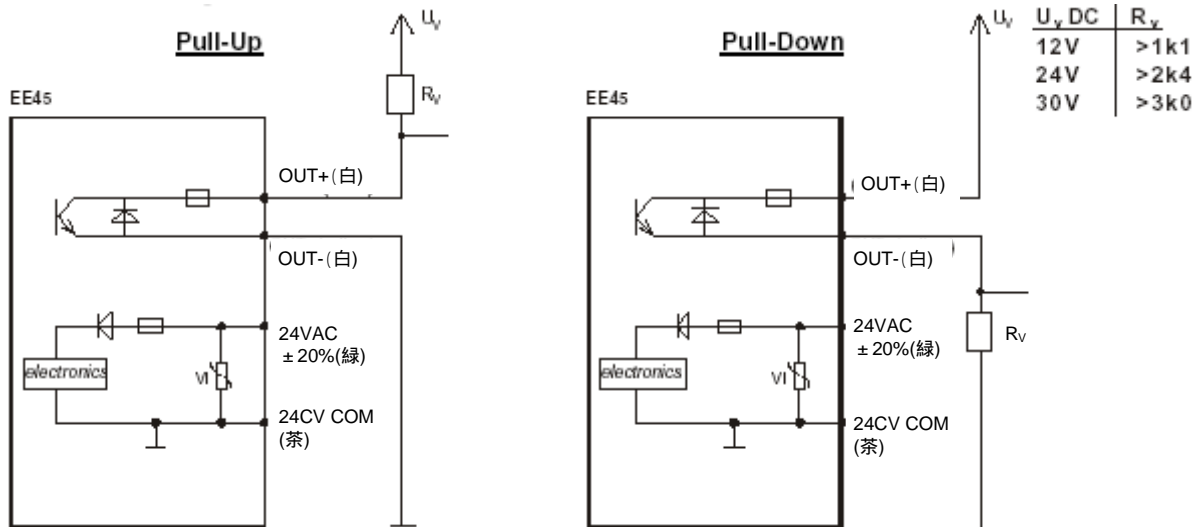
Pull-Up

$U_V$

EE45

$R_V$

OUT+(白)

OUT-(白)

electronics

VI

24VAC
±20%(緑)

24CV COM
(茶)

Pull-Down

$U_V$

| $U_V$ DC | $R_V$ |
|---|---|
| 12V | >1k1 |
| 24V | >2k4 |
| 30V | >3k0 |

EE45

OUT+(白)

OUT-(白)

electronics

VI

24VAC
±20%(緑)

$R_V$

24CV COM
(茶)